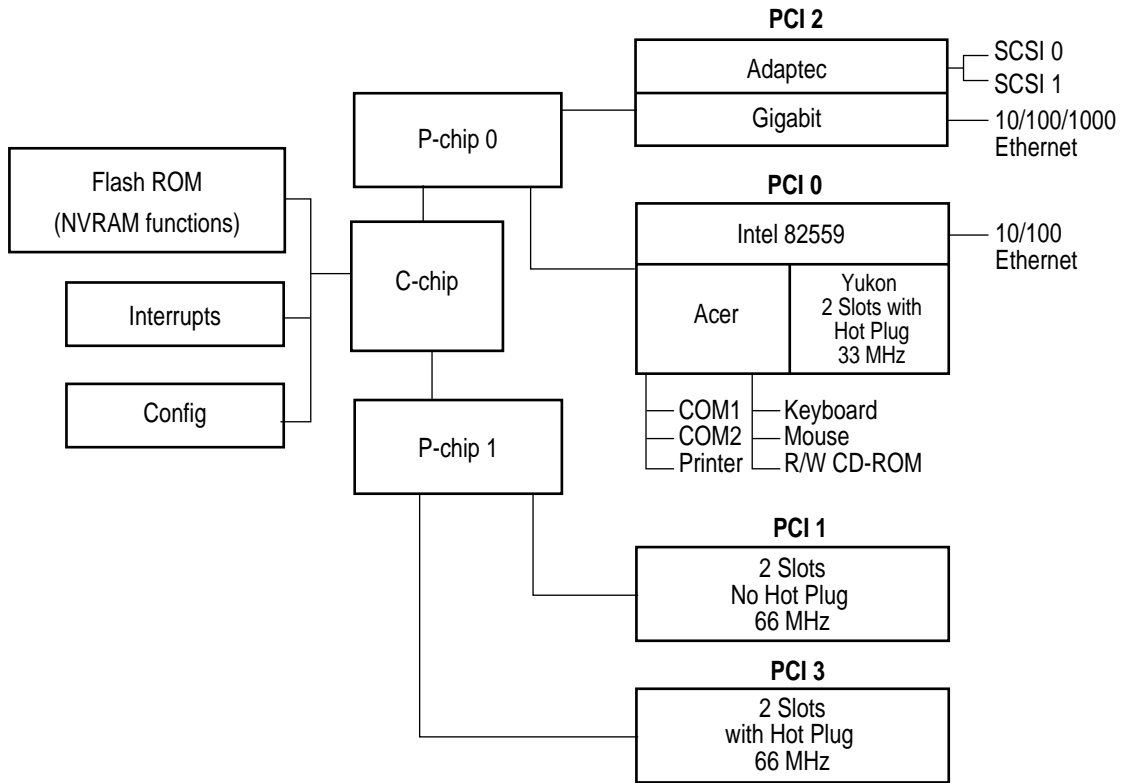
PCI 2

Adaptec

SCSI 0

SCSI 1

Gigabit

10/100/1000 Ethernet

P-chip 0

Flash ROM (NVRAM functions)

PCI 0

Intel 82559

10/100 Ethernet

C-chip

Acer

Yukon 2 Slots with Hot Plug 33 MHz

Interrupts

Config

P-chip 1

COM1

COM2

Printer

Keyboard

Mouse

R/W CD-ROM

PCI 1

2 Slots No Hot Plug 66 MHz

PCI 3

2 Slots with Hot Plug 66 MHz